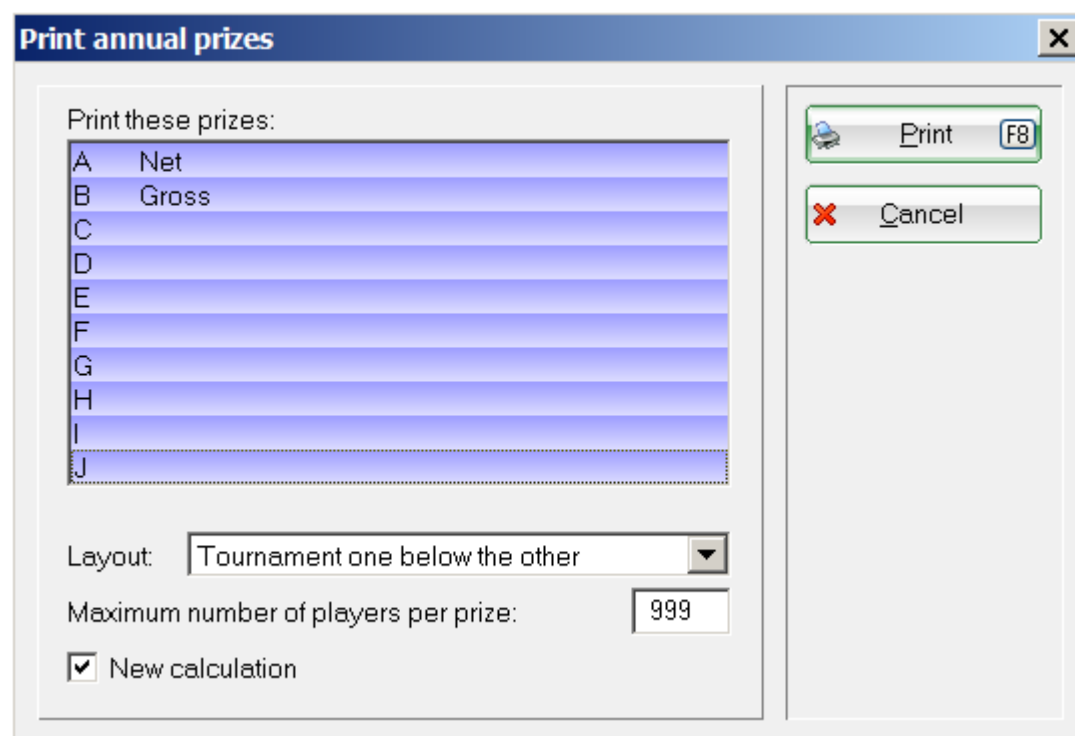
Print annual prizes

Print these prizes:

| | |
|---|---|
| A | Net |
| B | Gross |
| C | |
| D | |
| E | |
| F | |
| G | |
| H | |
| I | |
| J | |

Layout: Tournament one below the other

Maximum number of players per prize: 999

New calculation

Print F8

Cancel